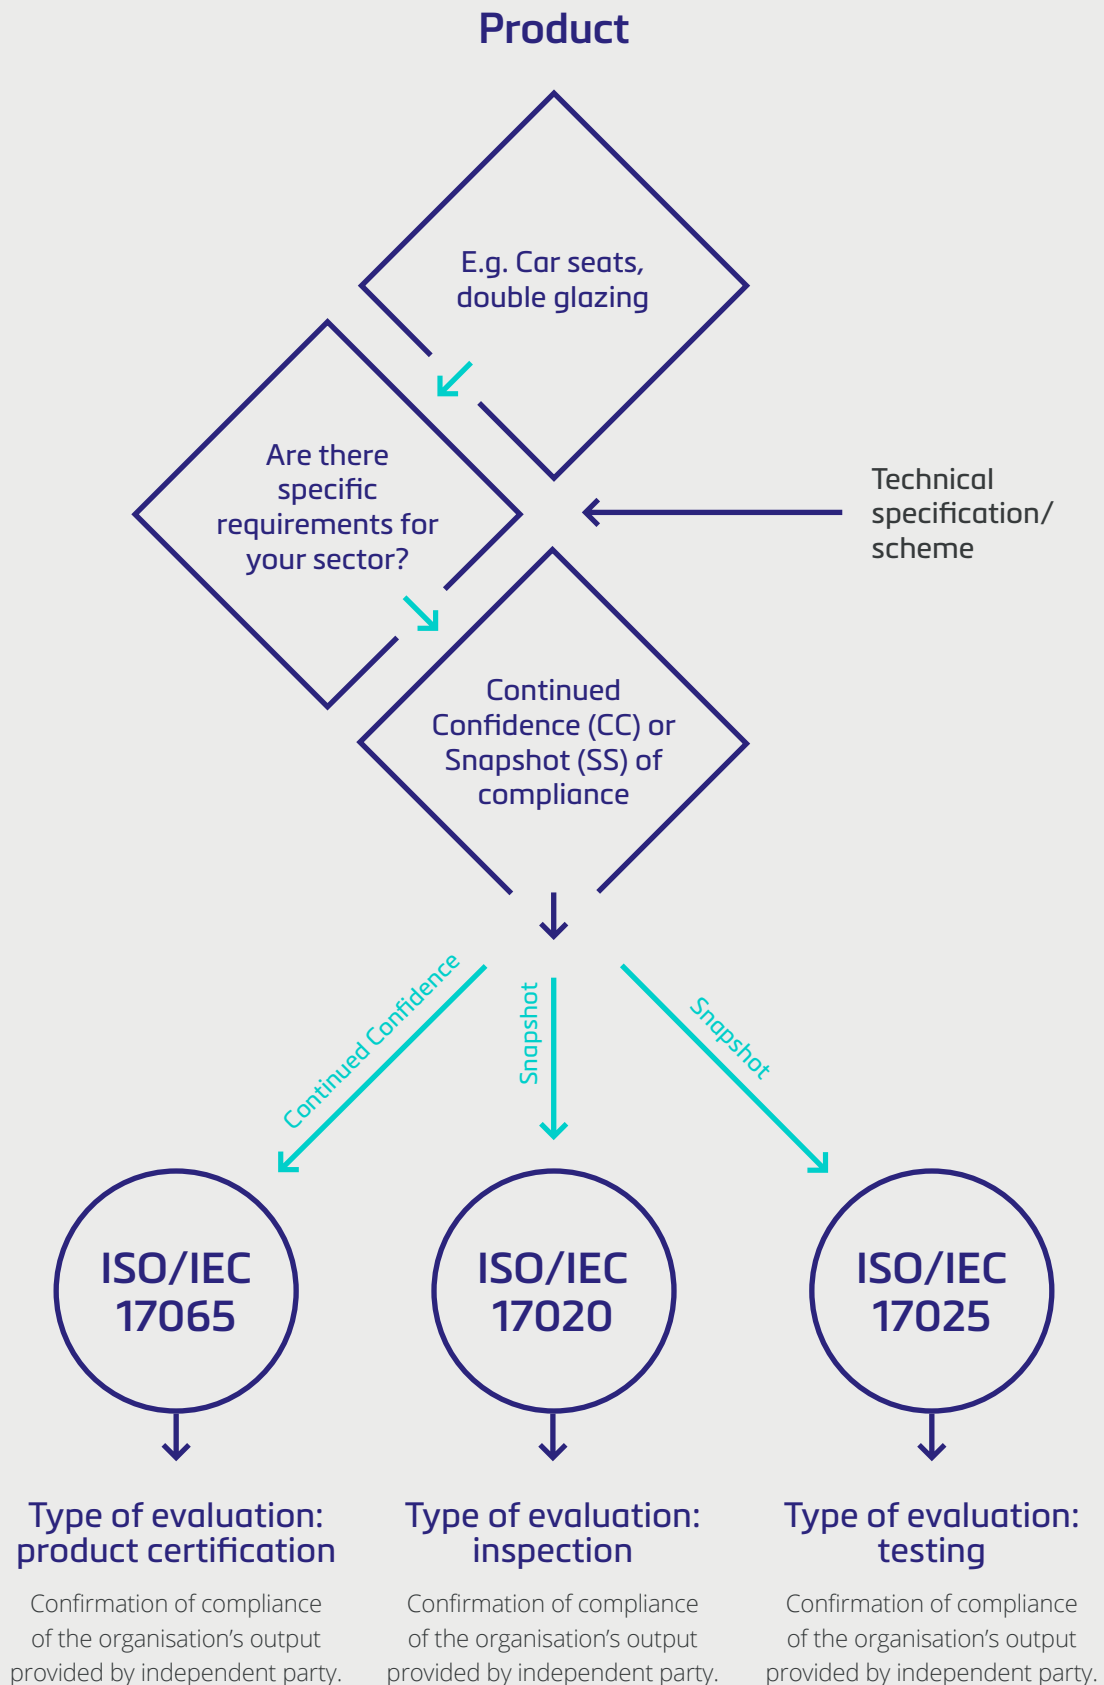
Product

E.g. Car seats, double glazing

Are there specific requirements for your sector?

Technical specification/ scheme

Continued Confidence (CC) or Snapshot (SS) of compliance

Continued Confidence

Snapshot

Snapshot

ISO/IEC 17065

ISO/IEC 17020

ISO/IEC 17025

Type of evaluation: product certification

Confirmation of compliance of the organisation's output provided by independent party.

Type of evaluation: inspection

Confirmation of compliance of the organisation's output provided by independent party.

Type of evaluation: testing

Confirmation of compliance of the organisation's output provided by independent party.